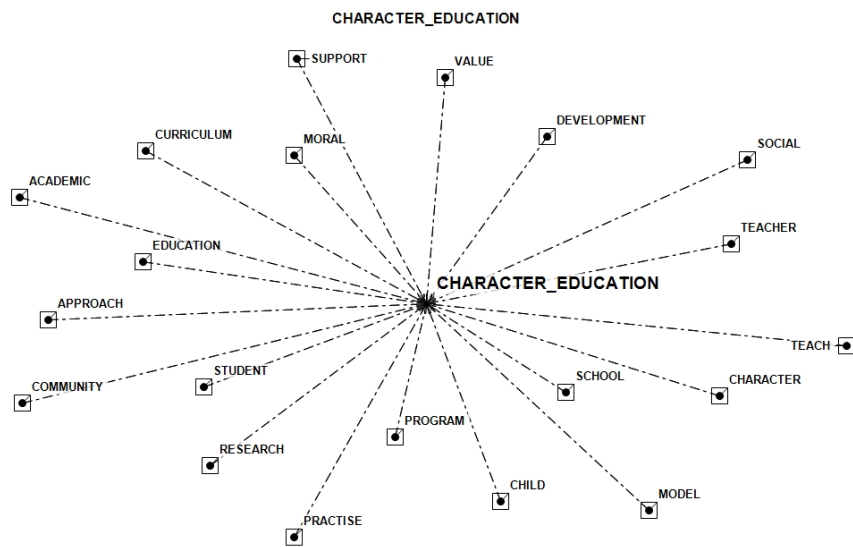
CHARACTER_EDUCATION

SUPPORT

VALUE

DEVELOPMENT

CURRICULUM

MORAL

SOCIAL

ACADEMIC

TEACHER

EDUCATION

CHARACTER_EDUCATION

APPROACH

TEACH

COMMUNITY

STUDENT

SCHOOL

CHARACTER

PROGRAM

RESEARCH

CHILD

MODEL

PRACTISE